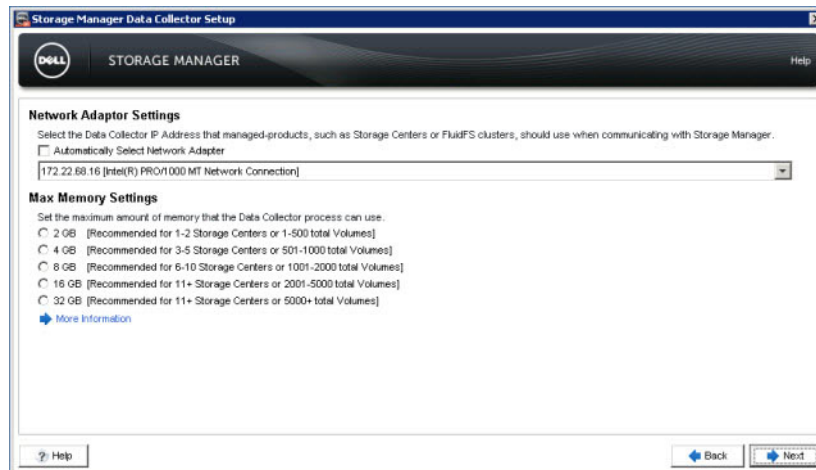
Storage Manager Data Collector Setup

DELL STORAGE MANAGER

Help

Network Adaptor Settings

Select the Data Collector IP Address that managed-products, such as Storage Centers or FluidFS clusters, should use when communicating with Storage Manager.

Automatically Select Network Adapter

172.22.68.16 [Intel(R) PRO/1000 MT Network Connection]

Max Memory Settings

Set the maximum amount of memory that the Data Collector process can use.

2 GB [Recommended for 1-2 Storage Centers or 1-500 total Volumes]

4 GB [Recommended for 3-5 Storage Centers or 501-1000 total Volumes]

8 GB [Recommended for 6-10 Storage Centers or 1001-2000 total Volumes]

16 GB [Recommended for 11+ Storage Centers or 2001-5000 total Volumes]

32 GB [Recommended for 11+ Storage Centers or 5000+ total Volumes]

More Information

Help

Back

Next